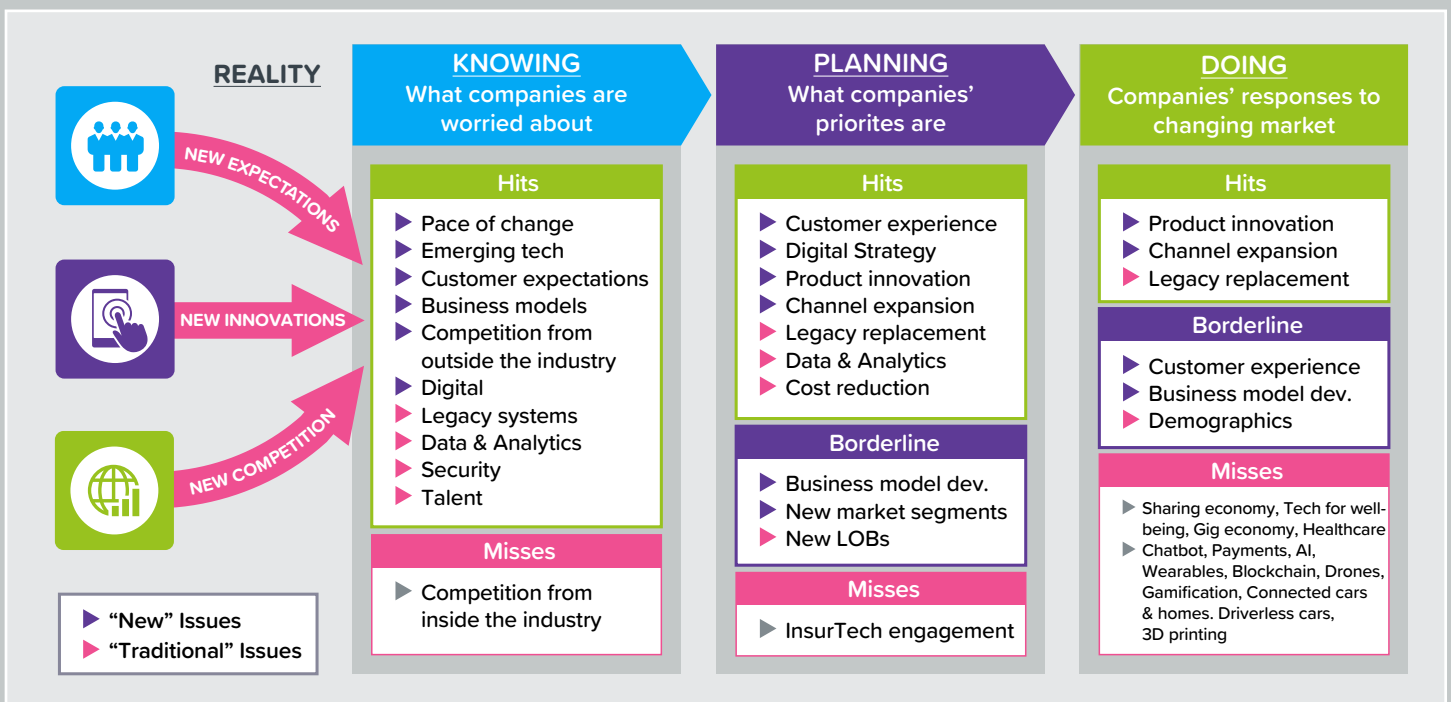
REALITY

NEW EXPECTATIONS

NEW INNOVATIONS

NEW COMPETITION

▶ "New" Issues
▶ "Traditional" Issues

KNOWING
What companies are worried about

Hits
▶ Pace of change
▶ Emerging tech
▶ Customer expectations
▶ Business models
▶ Competition from outside the industry
▶ Digital
▶ Legacy systems
▶ Data & Analytics
▶ Security
▶ Talent

Misses
▶ Competition from inside the industry

PLANNING
What companies' priorites are

Hits
▶ Customer experience
▶ Digital Strategy
▶ Product innovation
▶ Channel expansion
▶ Legacy replacement
▶ Data & Analytics
▶ Cost reduction

Borderline
▶ Business model dev.
▶ New market segments
▶ New LOBs

Misses
▶ InsurTech engagement

DOING
Companies' responses to changing market

Hits
▶ Product innovation
▶ Channel expansion
▶ Legacy replacement

Borderline
▶ Customer experience
▶ Business model dev.
▶ Demographics

Misses
▶ Sharing economy, Tech for wellbeing, Gig economy, Healthcare
▶ Chatbot, Payments, AI, Wearables, Blockchain, Drones, Gamification, Connected cars & homes. Driverless cars, 3D printing